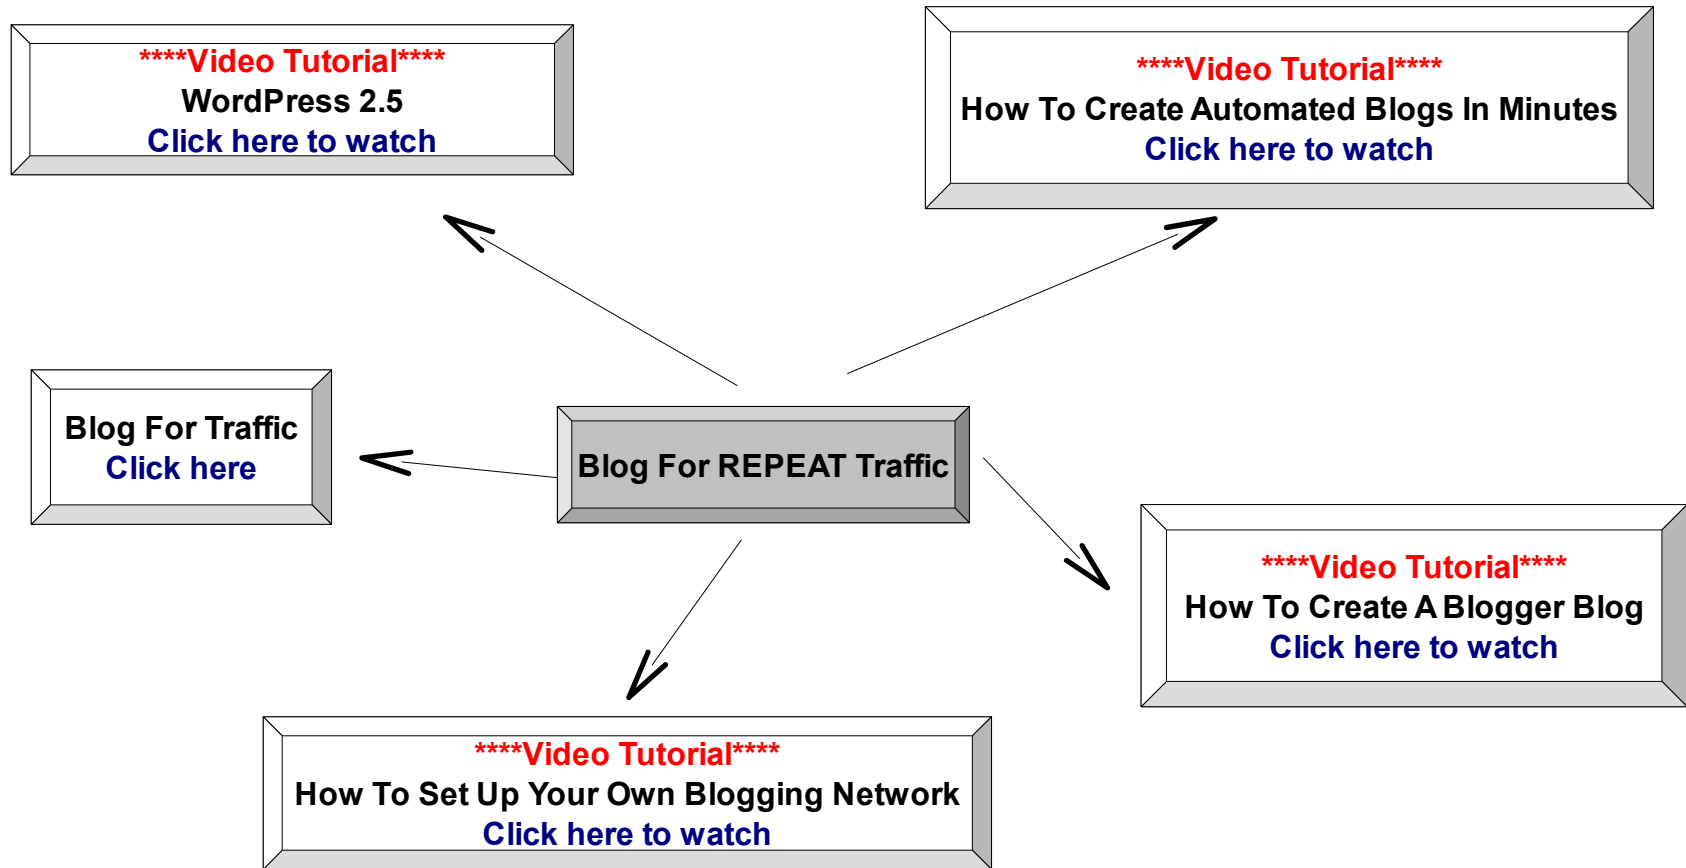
****Video Tutorial****
WordPress 2.5
Click here to watch

****Video Tutorial****
How To Create Automated Blogs In Minutes
Click here to watch

Blog For Traffic
Click here

Blog For REPEAT Traffic

****Video Tutorial****
How To Create A Blogger Blog
Click here to watch

****Video Tutorial****
How To Set Up Your Own Blogging Network
Click here to watch